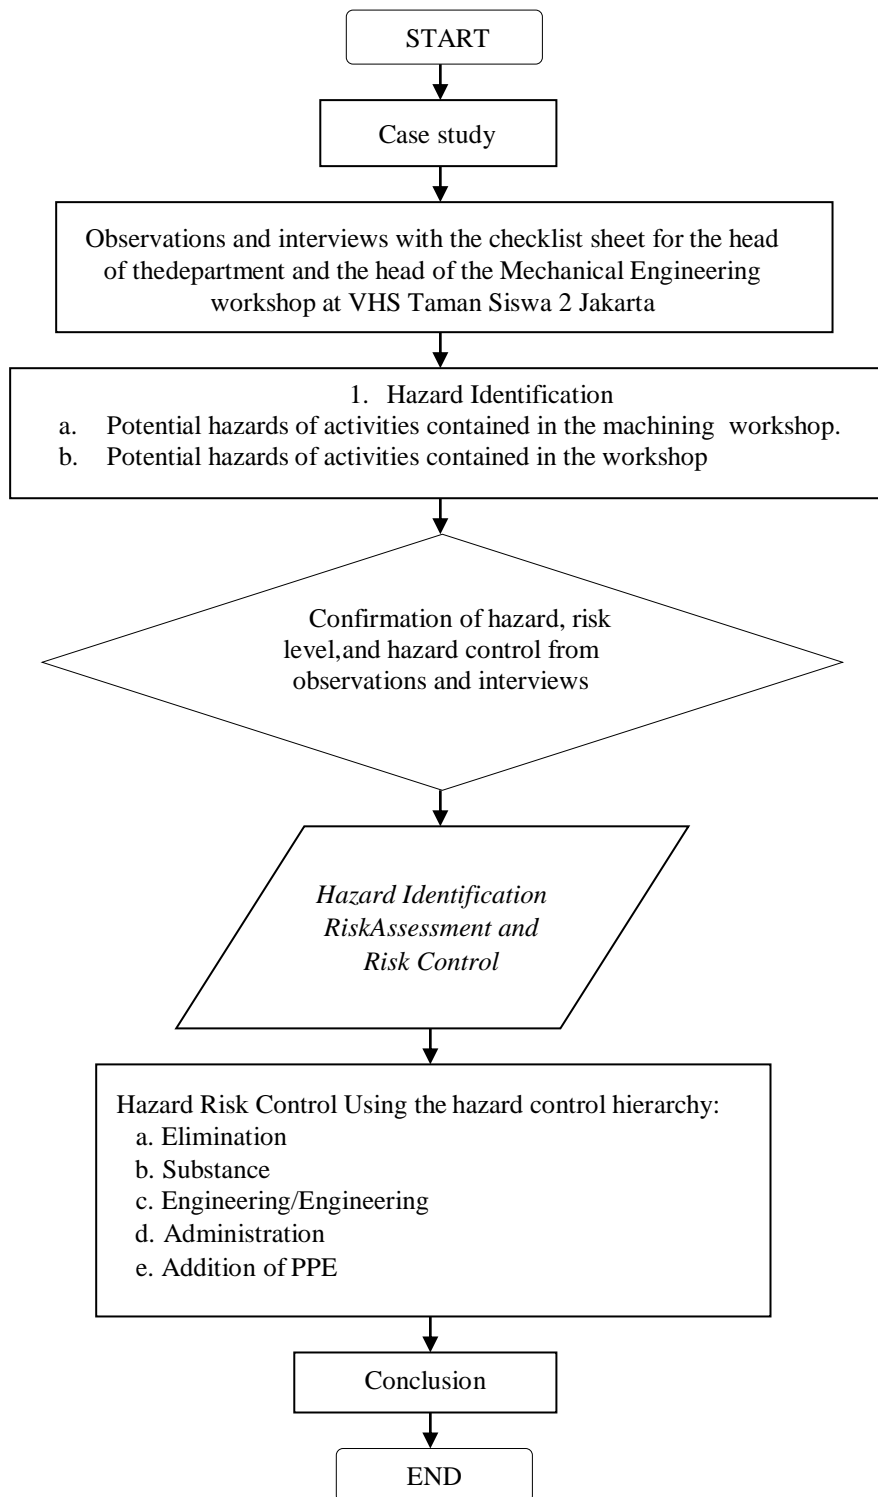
START

Case study

Observations and interviews with the checklist sheet for the head of thedepartment and the head of the Mechanical Engineering workshop at VHS Taman Siswa 2 Jakarta

1. Hazard Identification
a. Potential hazards of activities contained in the machining workshop.
b. Potential hazards of activities contained in the workshop

Confirmation of hazard, risk level,and hazard control from observations and interviews

Hazard Identification RiskAssessment and Risk Control

Hazard Risk Control Using the hazard control hierarchy:
a. Elimination
b. Substance
c. Engineering/Engineering
d. Administration
e. Addition of PPE

Conclusion

END